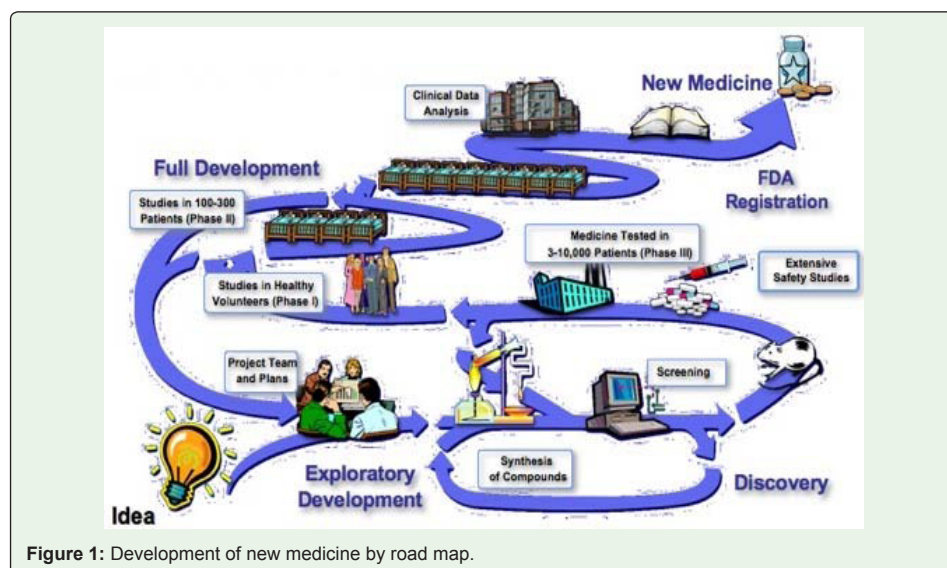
Clinical Data Analysis

New Medicine

Full Development

FDA Registration

Studies in 100-300 Patients (Phase II)

Medicine Tested in 3-10,000 Patients (Phase III)

Extensive Safety Studies

Studies in Healthy Volunteers (Phase I)

Project Team and Plans

Screening

Synthesis of Compounds

Exploratory Development

Discovery

Idea

**Figure 1:** Development of new medicine by road map.